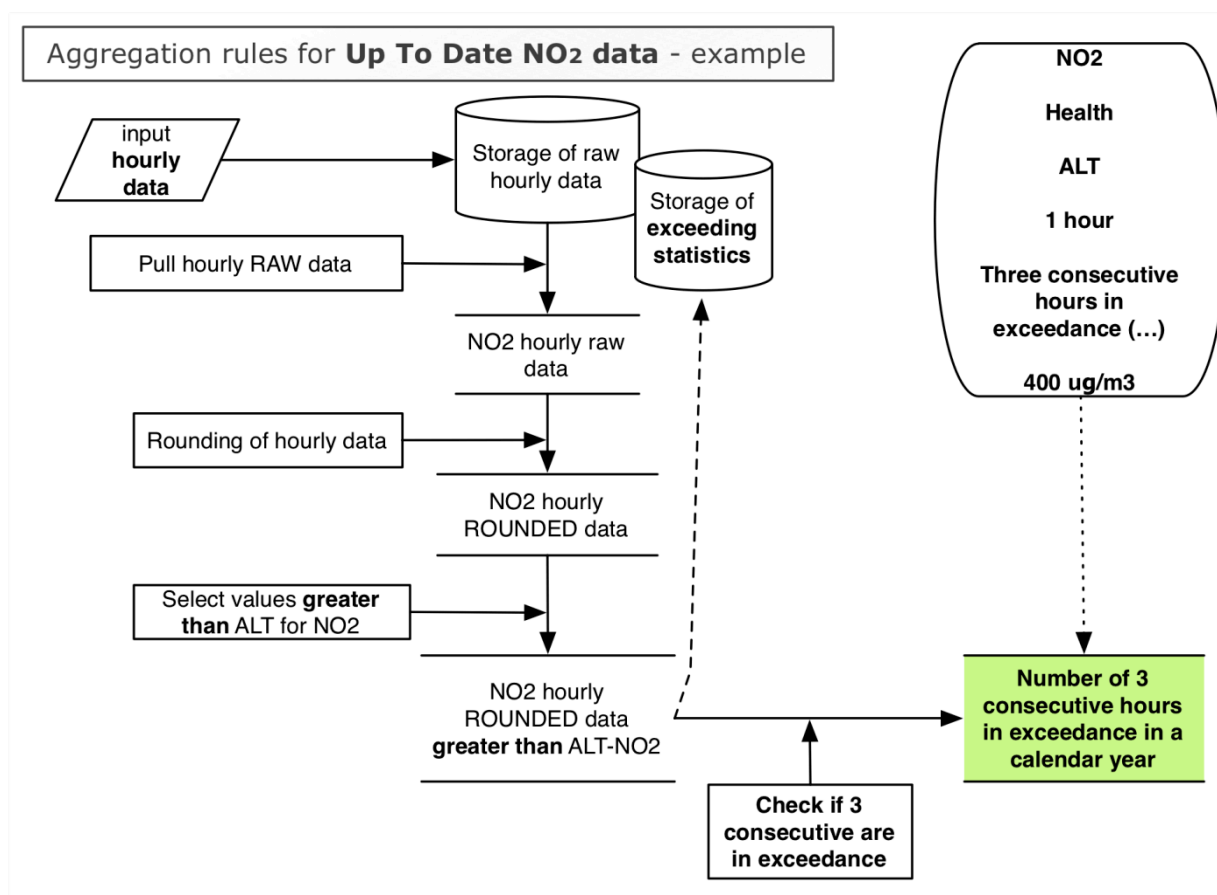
Aggregation rules for **Up To Date NO2 data** - example

input **hourly data**

Storage of raw hourly data

Storage of **exceeding statistics**

Pull hourly RAW data

NO2 hourly raw data

Rounding of hourly data

NO2 hourly ROUNDED data

Select values **greater than** ALT for NO2

NO2 hourly ROUNDED data **greater than** ALT-NO2

**Check if 3 consecutive are in exceedance**

**NO2**

**Health**

**ALT**

**1 hour**

**Three consecutive hours in exceedance (…)**

**400 ug/m3**

**Number of 3 consecutive hours in exceedance in a calendar year**